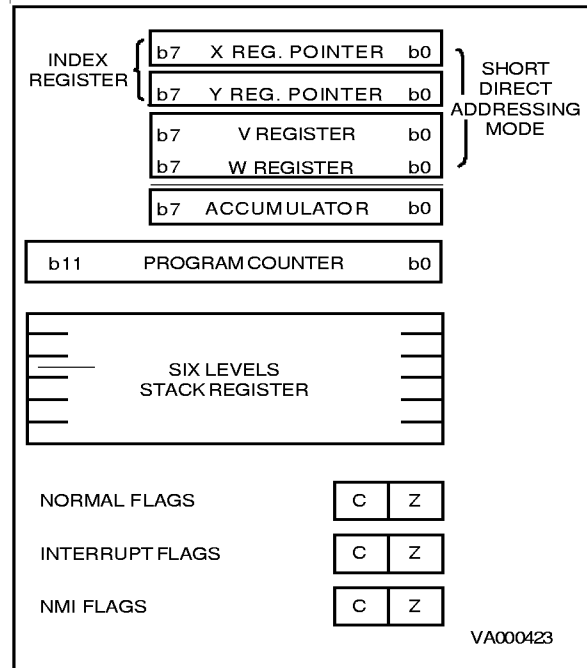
INDEX REGISTER

b7 X REG. POINTER b0

b7 Y REG. POINTER b0

SHORT DIRECT ADDRESSING MODE

b7 V REGISTER b0

b7 W REGISTER b0

b7 ACCUMULATOR b0

b11 PROGRAM COUNTER b0

SIX LEVELS STACK REGISTER

NORMAL FLAGS C Z

INTERRUPT FLAGS C Z

NMI FLAGS C Z

VA000423